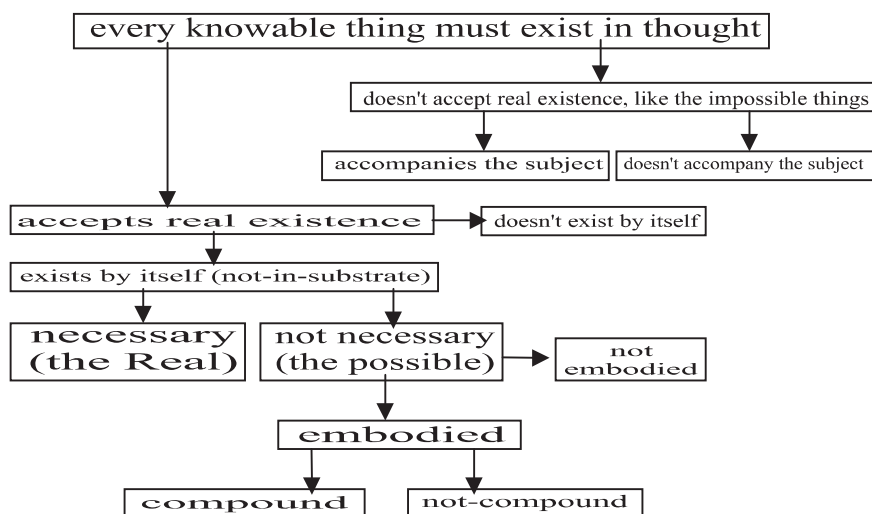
every knowable thing must exist in thought

doesn't accept real existence, like the impossible things

accompanies the subject

doesn't accompany the subject

accepts real existence

doesn't exist by itself

exists by itself (not-in-substrate)

necessary (the Real)

not necessary (the possible)

not embodied

embodied

compound

not-compound